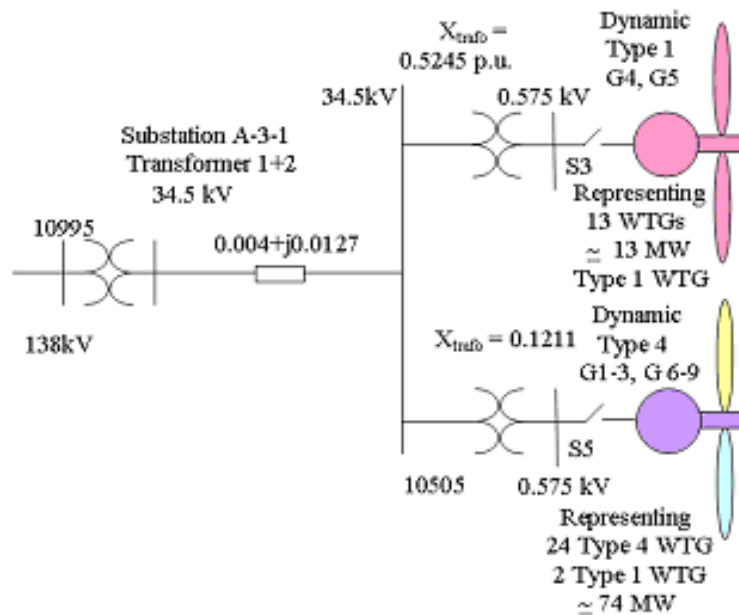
$X_{trafo}$ =
0.5245 p.u.

Dynamic
Type 1
G4, G5

34.5kV

0.575 kV

Substation A-3-1
Transformer 1+2
34.5 kV

S3

Representing
13 WTGs
$\simeq$ 13 MW
Type 1 WTG

10995

0.004+j0.0127

138kV

Dynamic
$X_{trafo}$ = 0.1211 Type 4
G1-3, G 6-9

S5

10505

0.575 kV

Representing
24 Type 4 WTG
2 Type 1 WTG
$\simeq$ 74 MW